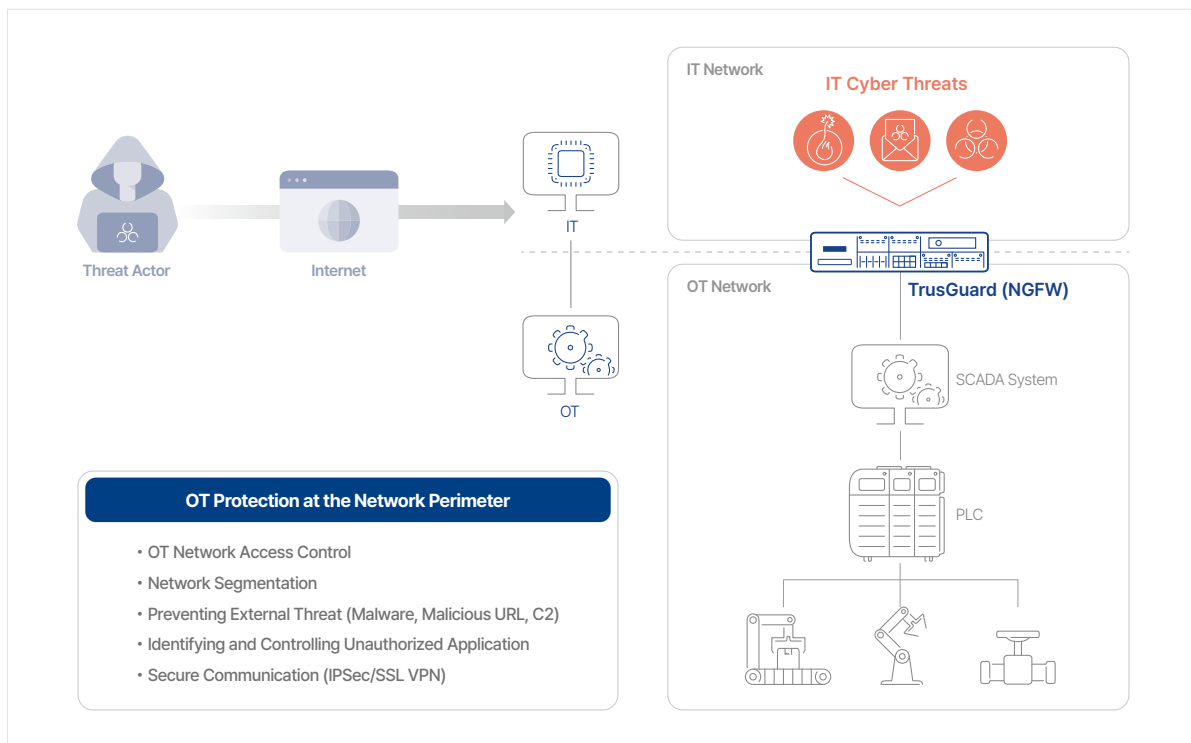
IT Network

IT Cyber Threats

Threat Actor

Internet

IT

OT

OT Network

TrusGuard (NGFW)

SCADA System

PLC

OT Protection at the Network Perimeter

• OT Network Access Control
• Network Segmentation
• Preventing External Threat (Malware, Malicious URL, C2)
• Identifying and Controlling Unauthorized Application
• Secure Communication (IPSec/SSL VPN)